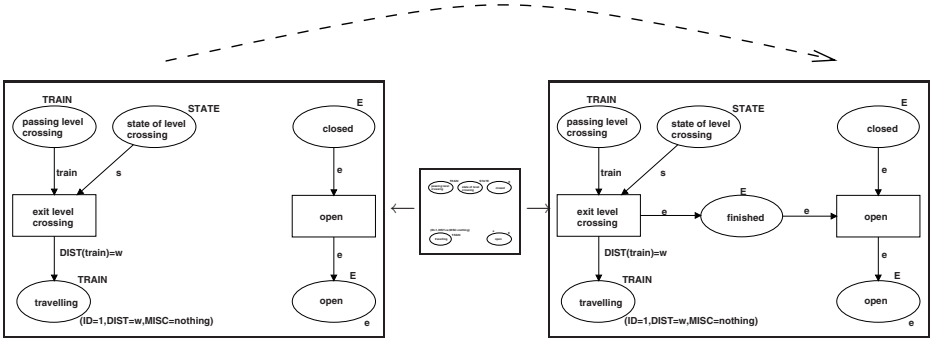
TRAIN
passing level crossing

STATE
state of level crossing

E
closed

train

s

e

exit level crossing

open

DIST(train)=w

e

TRAIN
travelling

E
open

(ID=1,DIST=w,MISC=nothing)

e

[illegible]

TRAIN
passing level crossing

STATE
state of level crossing

E
closed

train

s

e

exit level crossing

e

E
finished

e

open

DIST(train)=w

e

TRAIN
travelling

E
open

(ID=1,DIST=w,MISC=nothing)

e